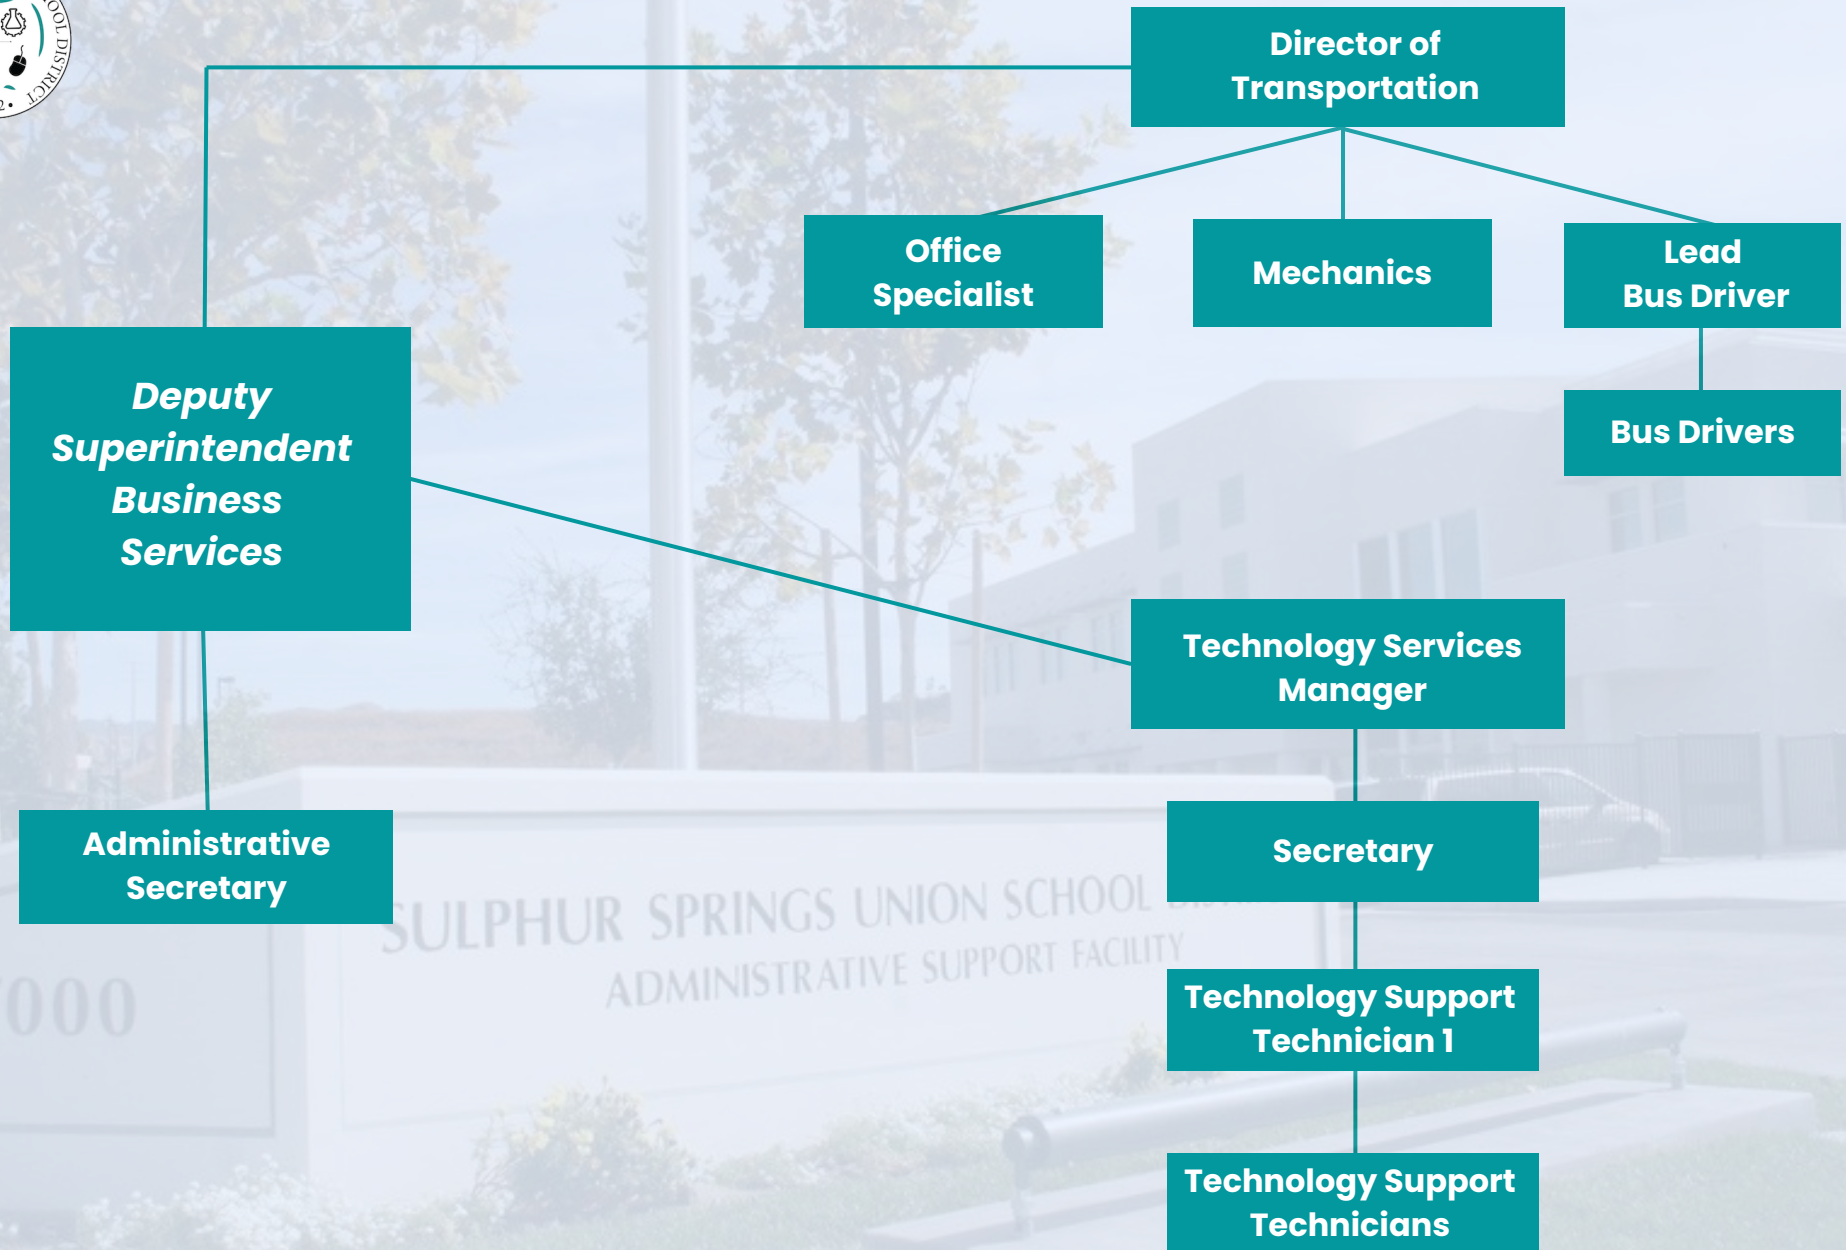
OOL DISTRICT

Director of Transportation

Office Specialist

Mechanics

Lead Bus Driver

Bus Drivers

Deputy Superintendent Business Services

Technology Services Manager

Secretary

Administrative Secretary

SULPHUR SPRINGS UNION SCHOOL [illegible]
ADMINISTRATIVE SUPPORT FACILITY

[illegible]000

Technology Support Technician 1

Technology Support Technicians